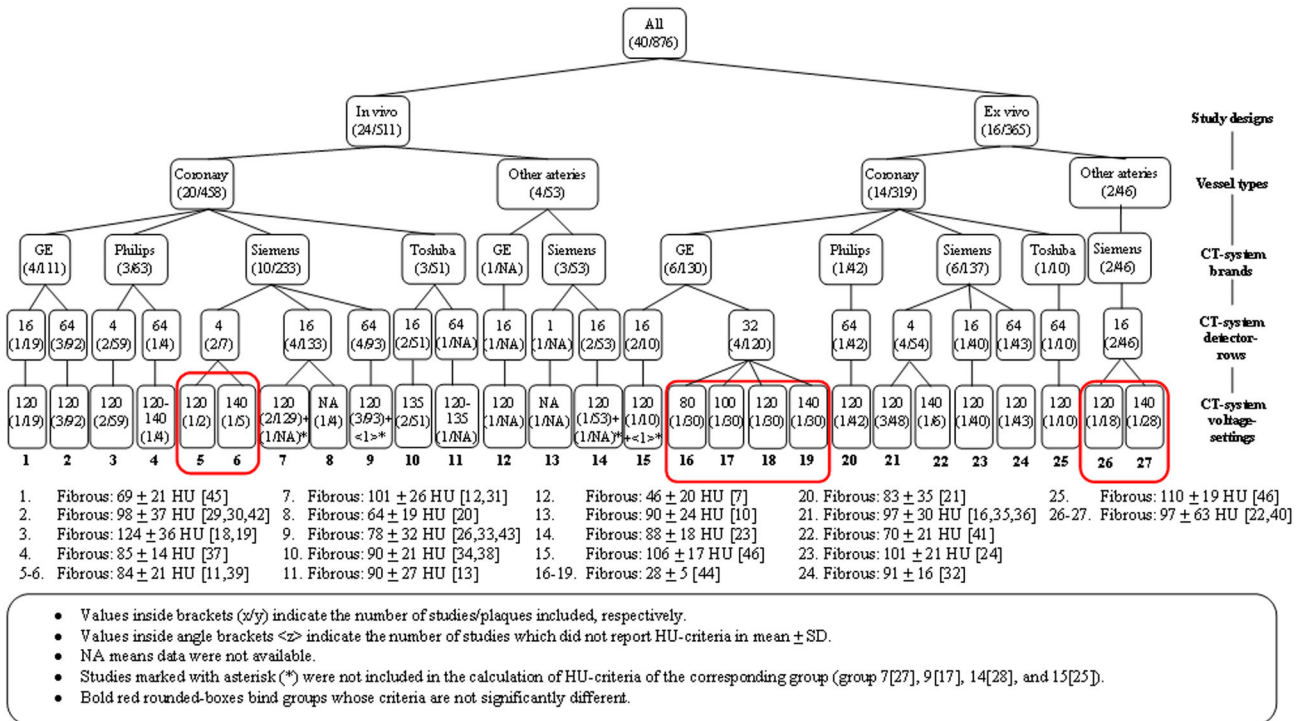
All (40/876)

In vivo (24/511)

Ex vivo (16/365)

Study designs

Coronary (20/458)

Other arteries (4/53)

Coronary (14/319)

Other arteries (2/46)

Vessel types

GE (4/111)

Philips (3/63)

Siemens (10/233)

Toshiba (3/51)

GE (1/NA)

Siemens (3/53)

GE (6/130)

Philips (1/42)

Siemens (6/137)

Toshiba (1/10)

Siemens (2/46)

CT-system brands

16 (1/19)

64 (3/92)

4 (2/59)

64 (1/4)

4 (2/7)

16 (4/133)

64 (4/93)

16 (2/51)

64 (1/NA)

16 (1/NA)

1 (1/NA)

16 (2/53)

16 (2/10)

32 (4/120)

64 (1/42)

4 (4/54)

16 (1/40)

64 (1/43)

64 (1/10)

16 (2/46)

CT-system detector-rows

120 (1/19)

120 (3/92)

120 (2/59)

120-140 (1/4)

120 (1/2)

140 (1/5)

120 (2/129)+ (1/NA)*

NA (1/4)

120 (3/93)+ <1>*

135 (2/51)

120-135 (1/NA)

120 (1/NA)

NA (1/NA)

120 (1/53)+ (1/NA)*

120 (1/10) +<1>*

80 (1/30)

100 (1/30)

120 (1/30)

140 (1/30)

120 (1/42)

120 (3/48)

140 (1/6)

120 (1/40)

120 (1/43)

120 (1/10)

120 (1/18)

140 (1/28)

CT-system voltage-settings

1 2 3 4 5 6 7 8 9 10 11 12 13 14 15 16 17 18 19 20 21 22 23 24 25 26 27

1. Fibrous: 69 $\pm$ 21 HU [45]
2. Fibrous: 98 $\pm$ 37 HU [29,30,42]
3. Fibrous: 124 $\pm$ 36 HU [18,19]
4. Fibrous: 85 $\pm$ 14 HU [37]
5-6. Fibrous: 84 $\pm$ 21 HU [11,39]

7. Fibrous: 101 $\pm$ 26 HU [12,31]
8. Fibrous: 64 $\pm$ 19 HU [20]
9. Fibrous: 78 $\pm$ 32 HU [26,33,43]
10. Fibrous: 90 $\pm$ 21 HU [34,38]
11. Fibrous: 90 $\pm$ 27 HU [13]

12. Fibrous: 46 $\pm$ 20 HU [7]
13. Fibrous: 90 $\pm$ 24 HU [10]
14. Fibrous: 88 $\pm$ 18 HU [23]
15. Fibrous: 106 $\pm$ 17 HU [46]
16-19. Fibrous: 28 $\pm$ 5 [44]

20. Fibrous: 83 $\pm$ 35 [21]
21. Fibrous: 97 $\pm$ 30 HU [16,35,36]
22. Fibrous: 70 $\pm$ 21 HU [41]
23. Fibrous: 101 $\pm$ 21 HU [24]
24. Fibrous: 91 $\pm$ 16 [32]

25. Fibrous: 110 $\pm$ 19 HU [46]
26-27. Fibrous: 97 $\pm$ 63 HU [22,40]

• Values inside brackets (x/y) indicate the number of studies/plaques included, respectively.
• Values inside angle brackets <z> indicate the number of studies which did not report HU-criteria in mean $\pm$ SD.
• NA means data were not available.
• Studies marked with asterisk (*) were not included in the calculation of HU-criteria of the corresponding group (group 7[27], 9[17], 14[28], and 15[25]).
• Bold red rounded-boxes bind groups whose criteria are not significantly different.